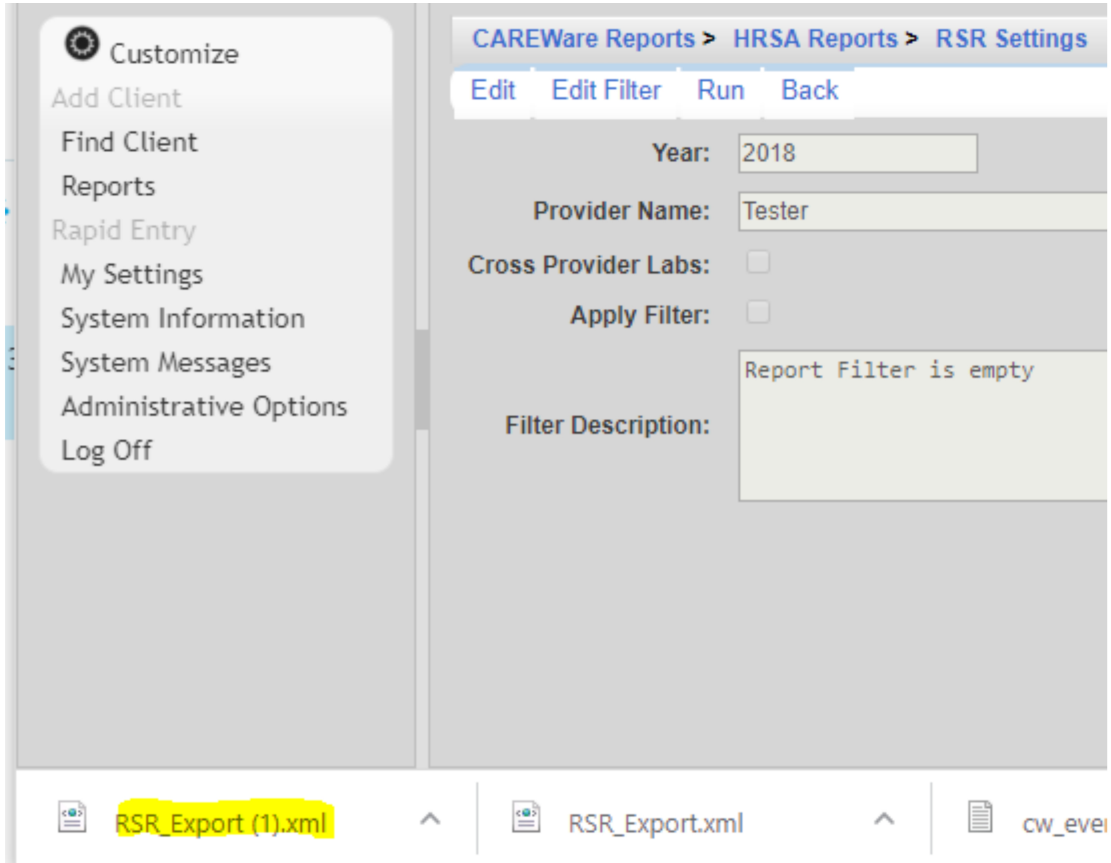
Customize
Add Client
Find Client
Reports
Rapid Entry
My Settings
System Information
System Messages
Administrative Options
Log Off

CAREWare Reports > HRSA Reports > RSR Settings

Edit Edit Filter Run Back

Year: 2018

Provider Name: Tester

Cross Provider Labs:

Apply Filter:

Filter Description: Report Filter is empty

RSR_Export (1).xml

RSR_Export.xml

cw_eve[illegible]